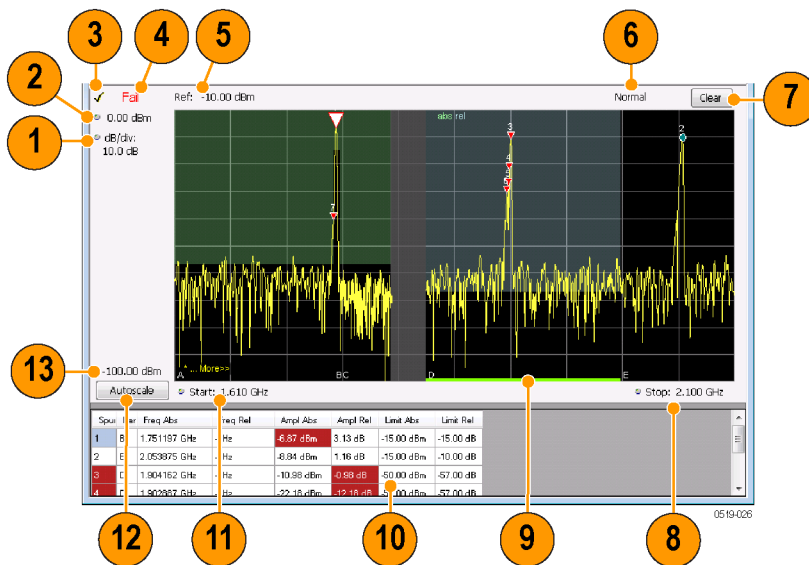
3 4 5 6

2

1

7

✓ Fail

0.00 dBm

dB/div:
10.0 dB

Ref: -10.00 dBm

Normal

Clear

abs rel

3

2

7

A ... More>>

BC

D

E

13

-100.00 dBm

Autoscale

Start: 1.610 GHz

Stop: 2.100 GHz

| Spur | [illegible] | Freq Abs | Freq Rel | Ampl Abs | Ampl Rel | Limit Abs | Limit Rel |
|---|---|---|---|---|---|---|---|
| 1 | B | 1.751187 GHz | - Hz | -6.87 dBm | 3.13 dB | -15.00 dBm | -15.00 dB |
| 2 | E | 2.053875 GHz | - Hz | -8.84 dBm | 1.16 dB | -15.00 dBm | -10.00 dB |
| 3 | D | 1.904162 GHz | - Hz | -10.98 dBm | -0.98 dB | -50.00 dBm | -57.00 dB |
| 4 | D | 1.902367 GHz | - Hz | -22.16 dBm | -12.16 dB | -50.00 dBm | -57.00 dB |

0519-026

12 11 10 9 8